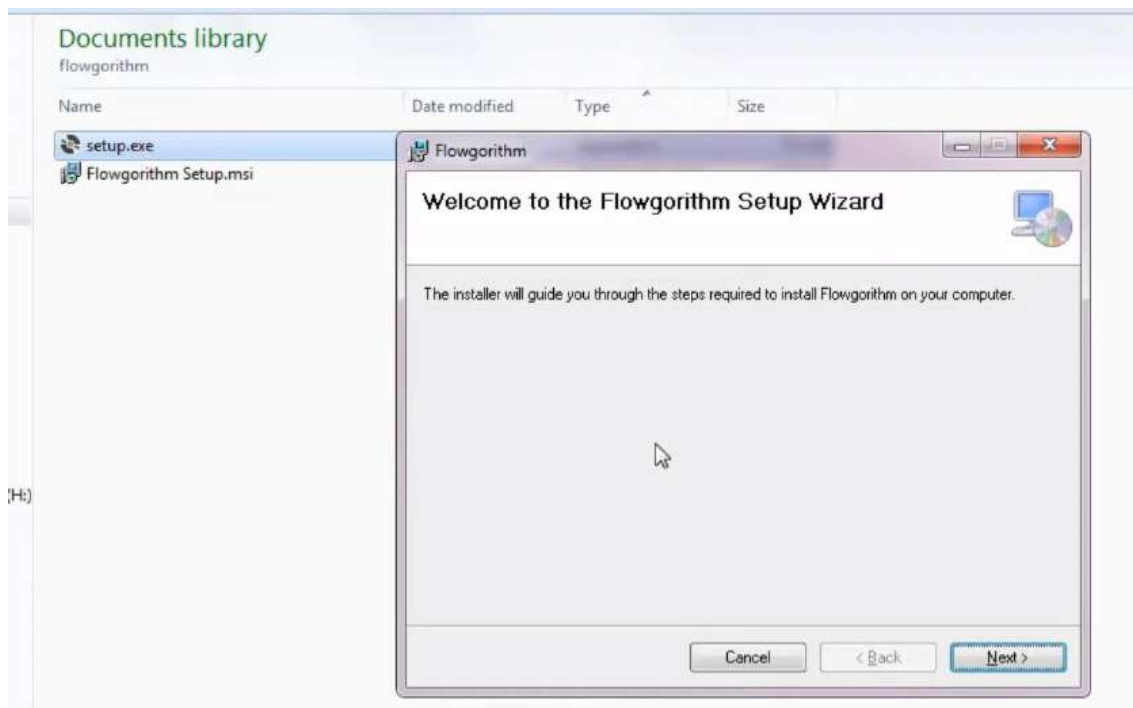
Documents library
flowgorithm

| Name | Date modified | Type | Size |
|---|---|---|---|
| setup.exe | | | |
| Flowgorithm Setup.msi | | | |

(H:)

Flowgorithm

Welcome to the Flowgorithm Setup Wizard

The installer will guide you through the steps required to install Flowgorithm on your computer.

Cancel
< Back
Next >